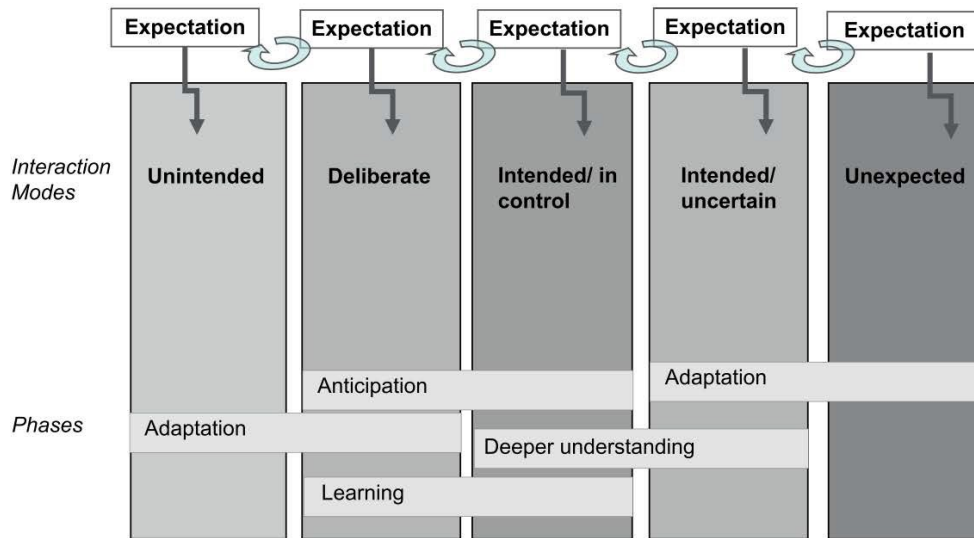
Expectation
Expectation
Expectation
Expectation
Expectation

Interaction Modes

Unintended

Deliberate

Intended/ in control

Intended/ uncertain

Unexpected

Phases

Anticipation

Adaptation

Adaptation

Deeper understanding

Learning